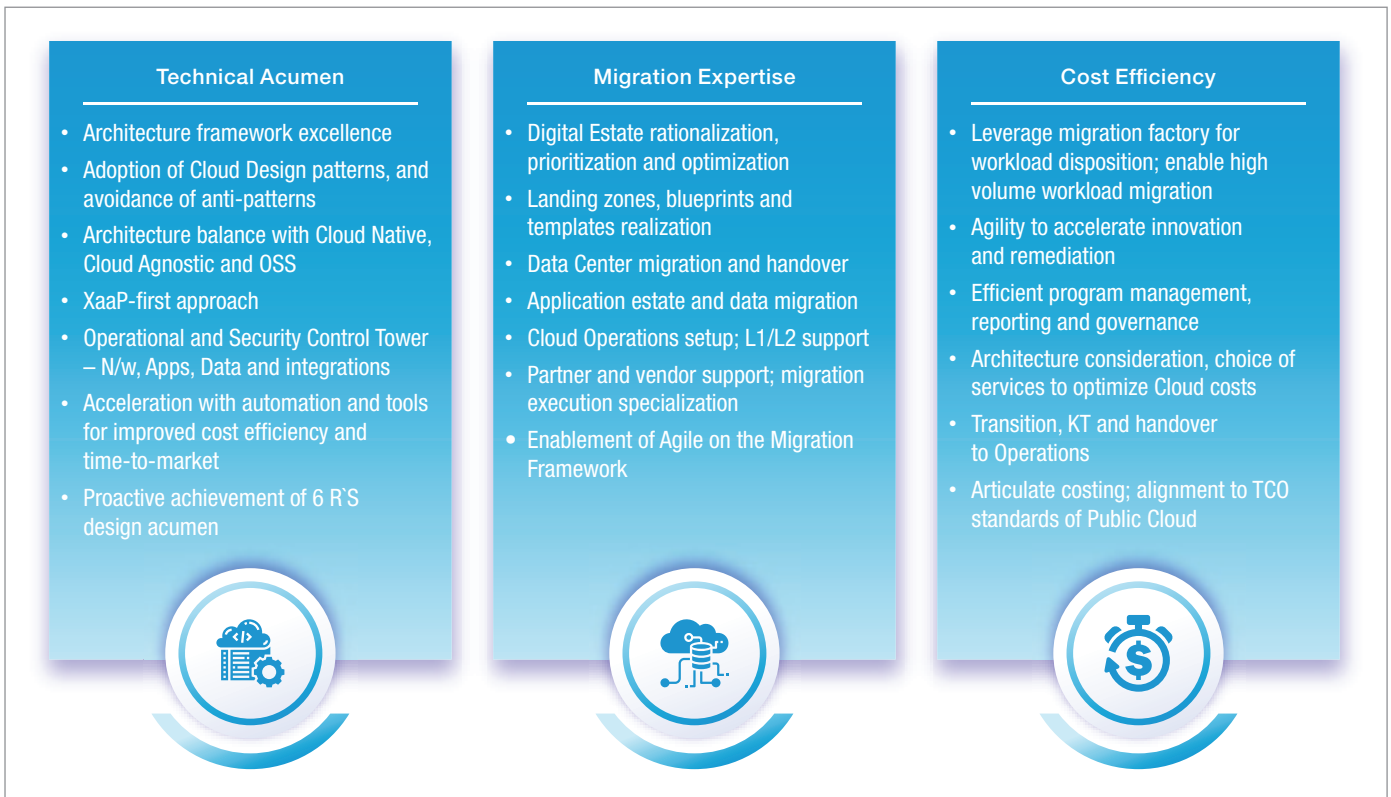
Technical Acumen

- Architecture framework excellence
- Adoption of Cloud Design patterns, and avoidance of anti-patterns
- Architecture balance with Cloud Native, Cloud Agnostic and OSS
- XaaP-first approach
- Operational and Security Control Tower – N/w, Apps, Data and integrations
- Acceleration with automation and tools for improved cost efficiency and time-to-market
- Proactive achievement of 6 R`S design acumen

Migration Expertise

- Digital Estate rationalization, prioritization and optimization
- Landing zones, blueprints and templates realization
- Data Center migration and handover
- Application estate and data migration
- Cloud Operations setup; L1/L2 support
- Partner and vendor support; migration execution specialization
- Enablement of Agile on the Migration Framework

Cost Efficiency

- Leverage migration factory for workload disposition; enable high volume workload migration
- Agility to accelerate innovation and remediation
- Efficient program management, reporting and governance
- Architecture consideration, choice of services to optimize Cloud costs
- Transition, KT and handover to Operations
- Articulate costing; alignment to TCO standards of Public Cloud